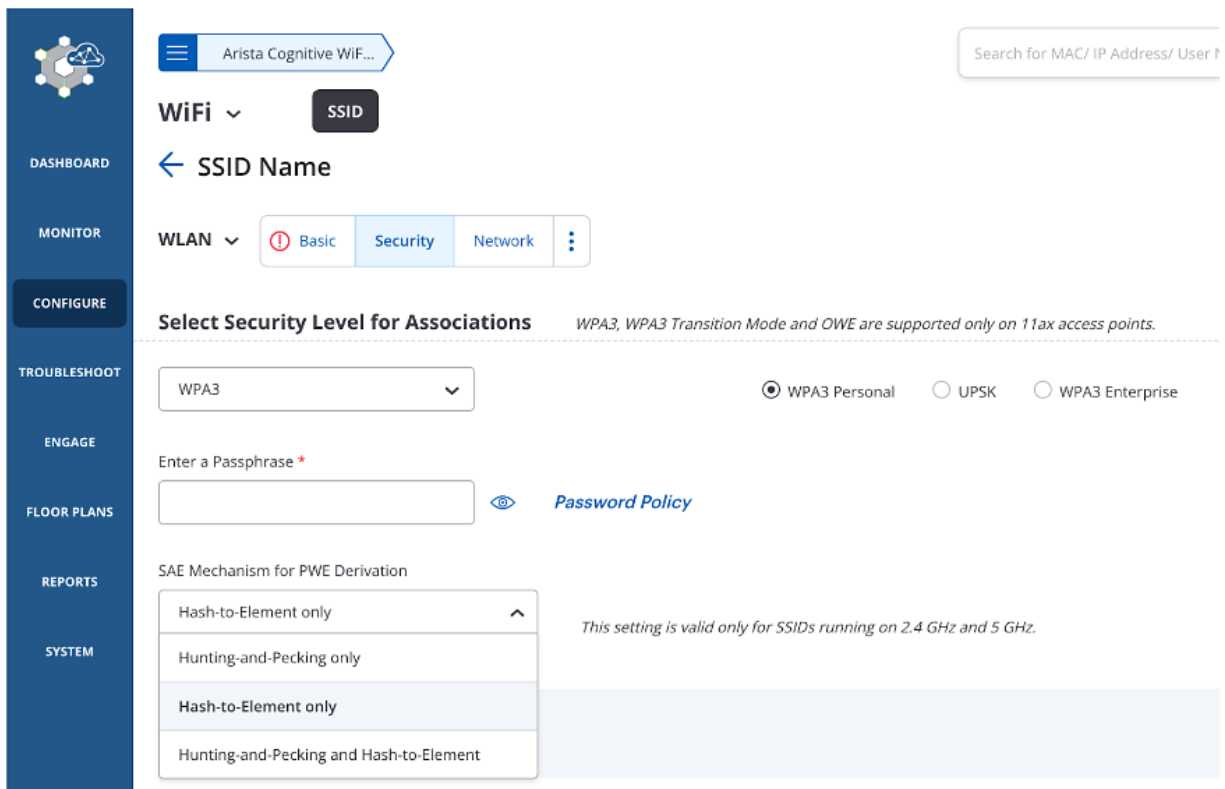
DASHBOARD
MONITOR
CONFIGURE
TROUBLESHOOT
ENGAGE
FLOOR PLANS
REPORTS
SYSTEM

Arista Cognitive WiF...

Search for MAC/ IP Address/ User N

WiFi

SSID

SSID Name

WLAN

Basic
Security
Network

Select Security Level for Associations

WPA3, WPA3 Transition Mode and OWE are supported only on 11ax access points.

WPA3

WPA3 Personal
UPSK
WPA3 Enterprise

Enter a Passphrase *

Password Policy

SAE Mechanism for PWE Derivation

Hash-to-Element only

This setting is valid only for SSIDs running on 2.4 GHz and 5 GHz.

Hunting-and-Pecking only
Hash-to-Element only
Hunting-and-Pecking and Hash-to-Element